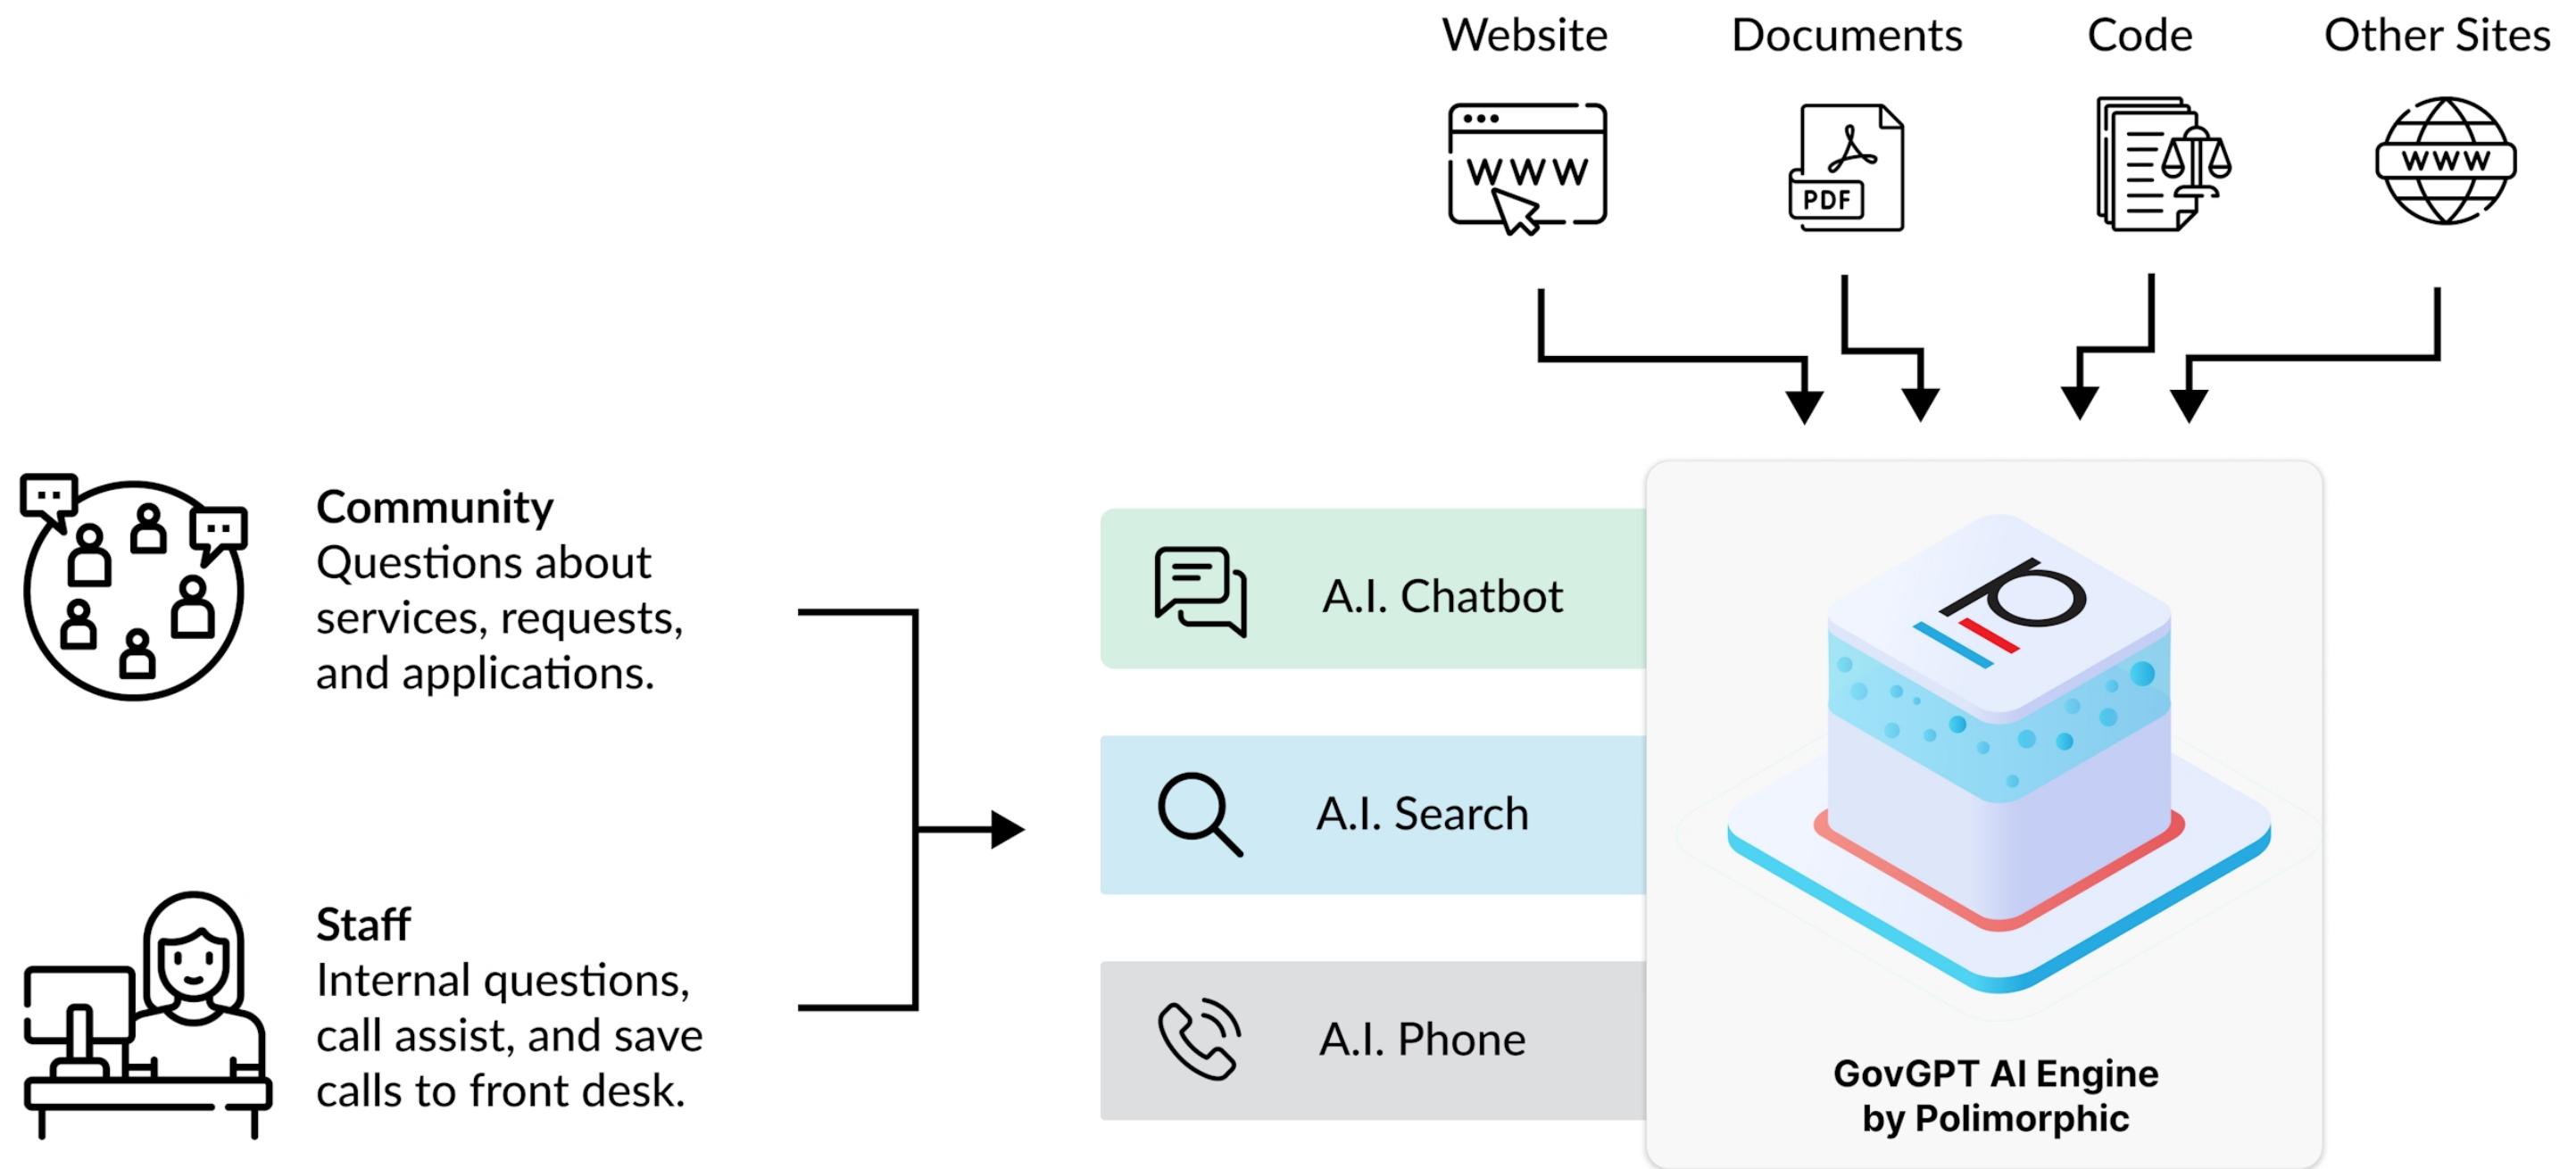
Website Documents Code Other Sites

WWW

PDF

WWW

Community
Questions about services, requests, and applications.

Staff
Internal questions, call assist, and save calls to front desk.

A.I. Chatbot

A.I. Search

A.I. Phone

GovGPT AI Engine
by Polimorphic